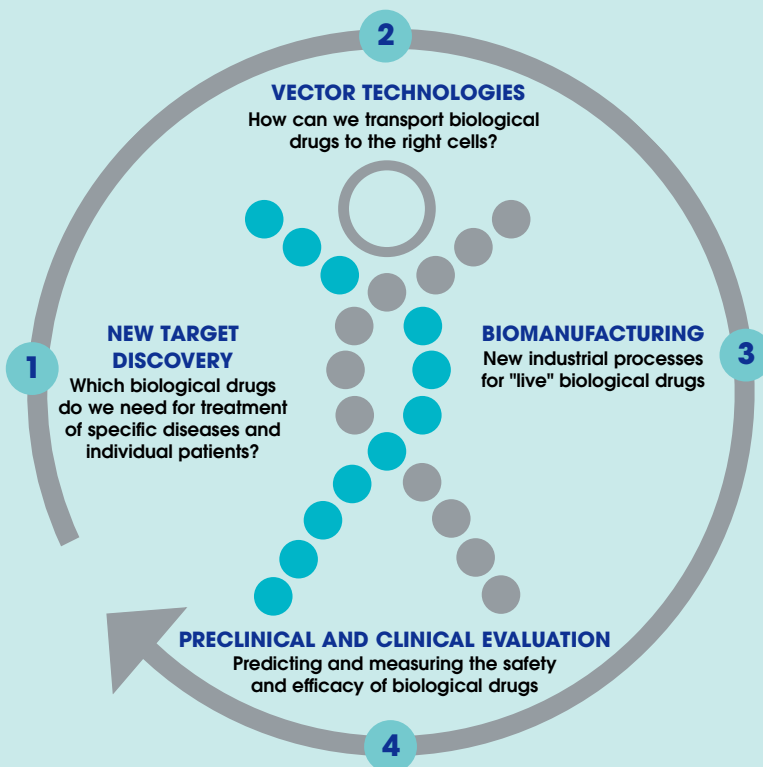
2

VECTOR TECHNOLOGIES
How can we transport biological drugs to the right cells?

1

NEW TARGET DISCOVERY
Which biological drugs do we need for treatment of specific diseases and individual patients?

3

BIOMANUFACTURING
New industrial processes for "live" biological drugs

PRECLINICAL AND CLINICAL EVALUATION
Predicting and measuring the safety and efficacy of biological drugs

4